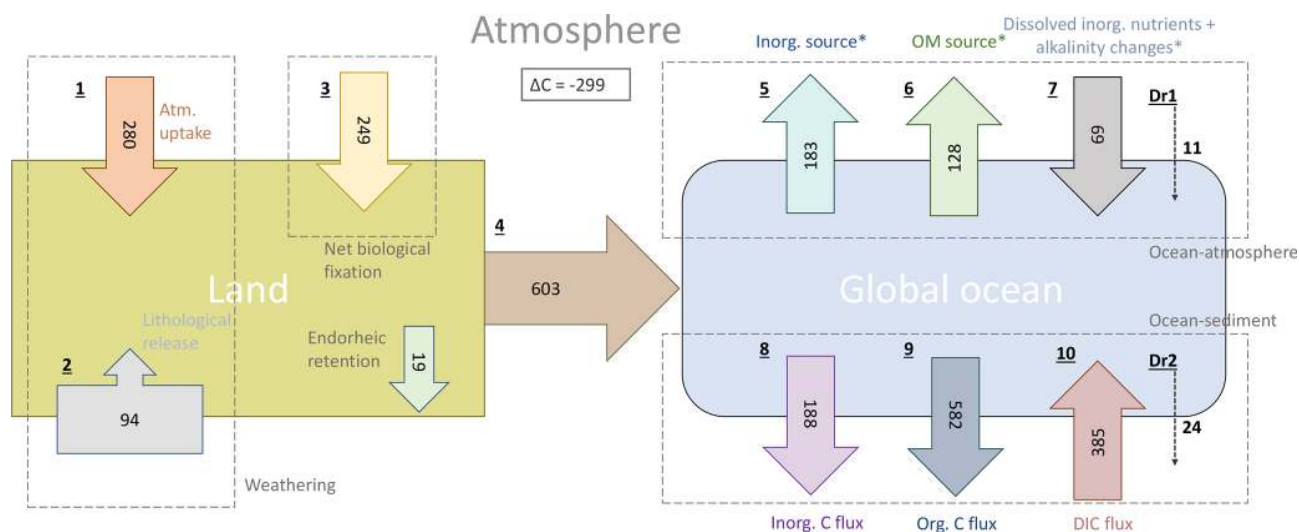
Atmosphere

Inorg. source*

OM source*

Dissolved inorg. nutrients + alkalinity changes*

ΔC = -299

1

Atm. uptake

280

3

249

Net biological fixation

4

603

5

183

6

128

7

69

Dr1

11

Land

Global ocean

Ocean-atmosphere

Ocean-sediment

Lithological release

2

94

Endorheic retention

19

Weathering

8

188

9

582

10

385

Dr2

24

Inorg. C flux

Org. C flux

DIC flux